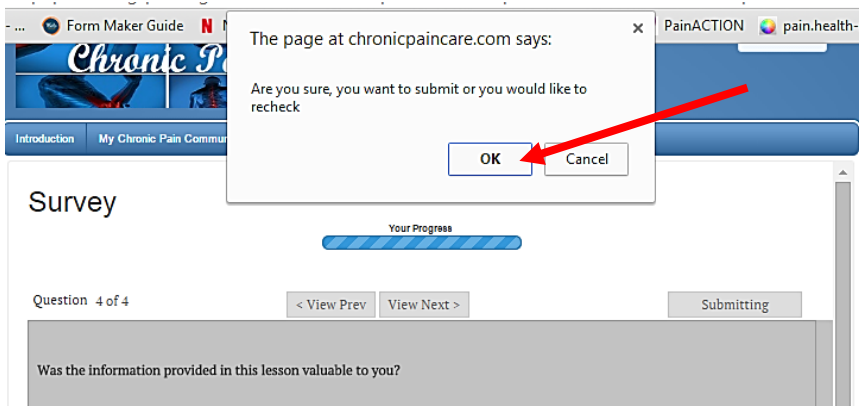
Form Maker Guide N N

PainACTION pain.health-

Chronic P

Introduction My Chronic Pain Commu

The page at chronicpaincare.com says:

×

Are you sure, you want to submit or you would like to recheck

OK Cancel

Survey

Your Progress

Question 4 of 4

< View Prev View Next >

Submitting

Was the information provided in this lesson valuable to you?